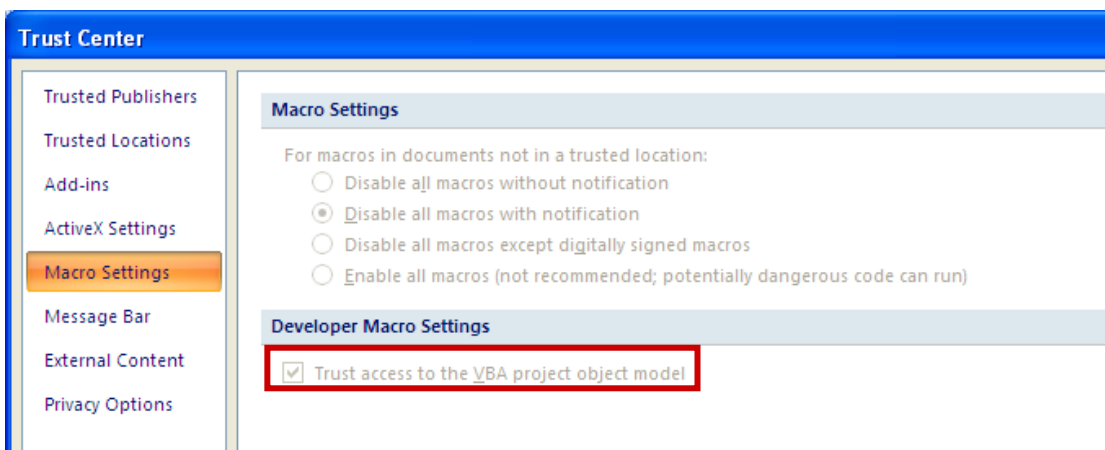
Trust Center

Trusted Publishers
Trusted Locations
Add-ins
ActiveX Settings
Macro Settings
Message Bar
External Content
Privacy Options

Macro Settings

For macros in documents not in a trusted location:
Disable all macros without notification
Disable all macros with notification
Disable all macros except digitally signed macros
Enable all macros (not recommended; potentially dangerous code can run)

Developer Macro Settings

Trust access to the VBA project object model